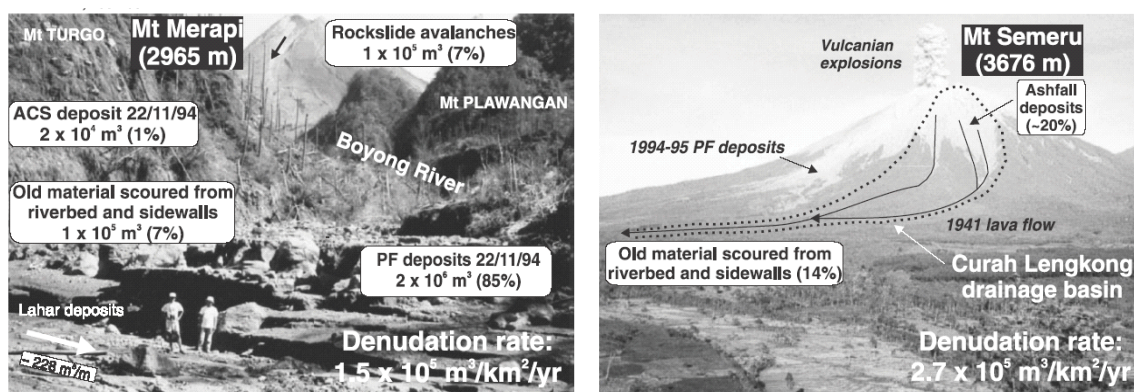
Mt TURGO

Mt Merapi (2965 m)

Rockslide avalanches $1 \times 10^5$ m$^3$ (7%)

Mt PLAWANGAN

ACS deposit 22/11/94 $2 \times 10^4$ m$^3$ (1%)

Boyong River

Old material scoured from riverbed and sidewalls $1 \times 10^5$ m$^3$ (7%)

PF deposits 22/11/94 $2 \times 10^6$ m$^3$ (85%)

Lahar deposits

~228 m$^3$/m

Denudation rate: $1.5 \times 10^5$ m$^3$/km$^2$/yr

Vulcanian explosions

Mt Semeru (3676 m)

Ashfall deposits (~20%)

1994-95 PF deposits

1941 lava flow

Old material scoured from riverbed and sidewalls (14%)

Curah Lengkong drainage basin

Denudation rate: $2.7 \times 10^5$ m$^3$/km$^2$/yr